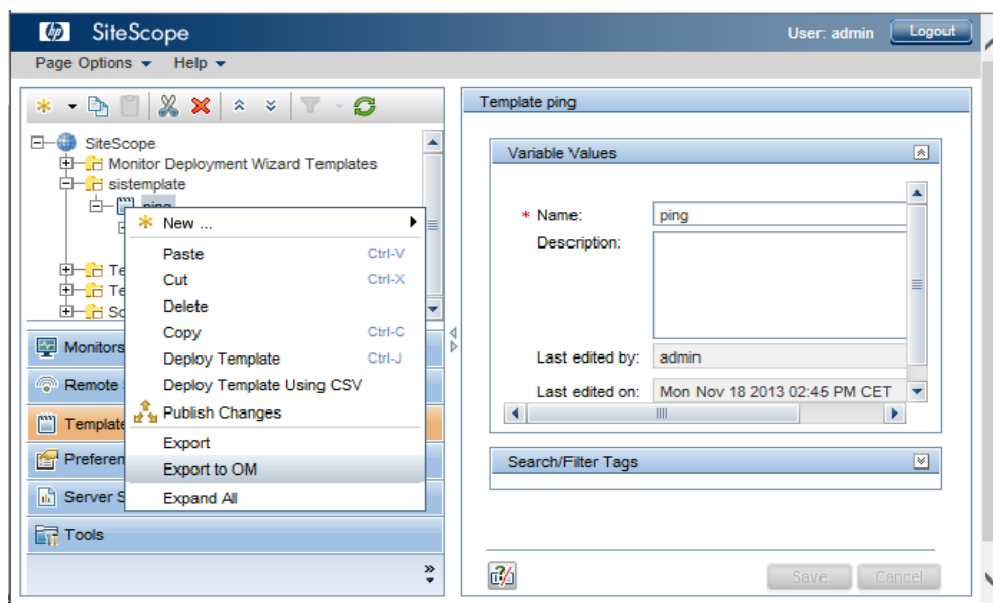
hp SiteScope

User: admin Logout

Page Options ▾ Help ▾

SiteScope
Monitor Deployment Wizard Templates
sistemplate
ping
Te
Te
Sc

New ...
Paste Ctrl-V
Cut Ctrl-X
Delete
Copy Ctrl-C
Deploy Template Ctrl-J
Deploy Template Using CSV
Publish Changes
Export
Export to OM
Expand All

Monitors
Remote
Template
Prefere
Server S
Tools

Template ping

Variable Values

* Name: ping
Description:
Last edited by: admin
Last edited on: Mon Nov 18 2013 02:45 PM CET

Search/Filter Tags

Save Cancel